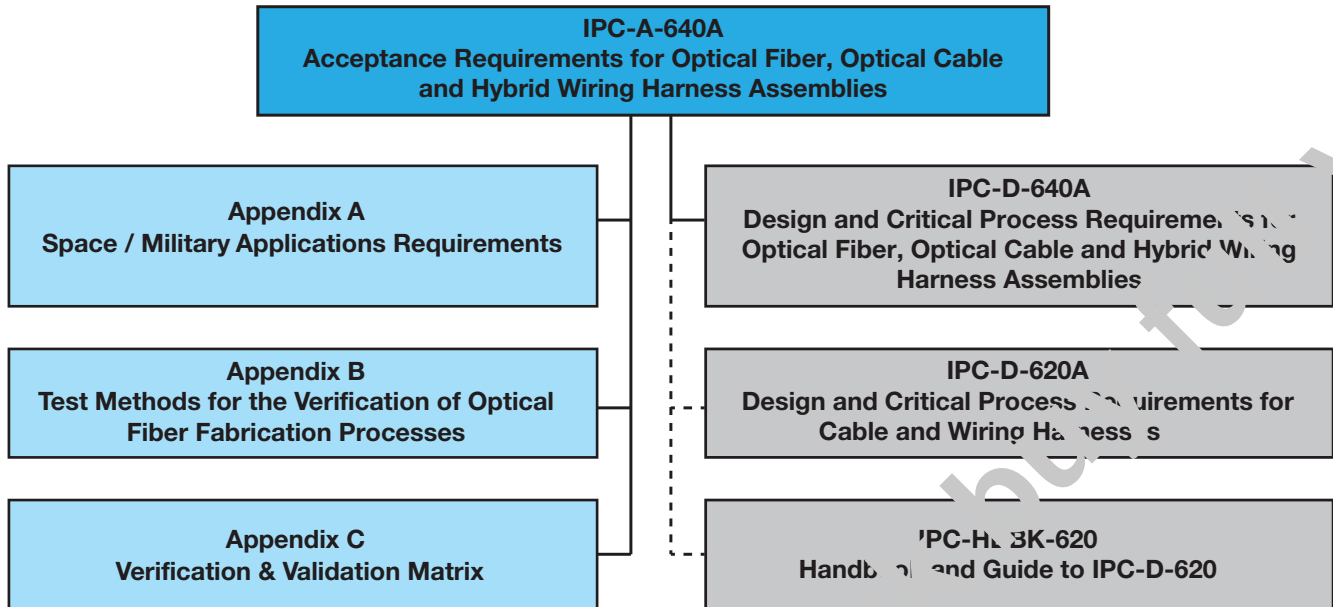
IPC-A-640A
Acceptance Requirements for Optical Fiber, Optical Cable and Hybrid Wiring Harness Assemblies

Appendix A
Space / Military Applications Requirements

Appendix B
Test Methods for the Verification of Optical Fiber Fabrication Processes

Appendix C
Verification & Validation Matrix

IPC-D-640A
Design and Critical Process Requireme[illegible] Optical Fiber, Optical Cable and Hybri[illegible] Wi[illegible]g Harness Assemblies

IPC-D-620A
Design and Critical Process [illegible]quirements for Cable and Wiring Ha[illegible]ess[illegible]s

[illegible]PC-H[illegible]BK-620
Handb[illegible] and Guide to IPC-D-620

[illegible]bu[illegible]t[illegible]